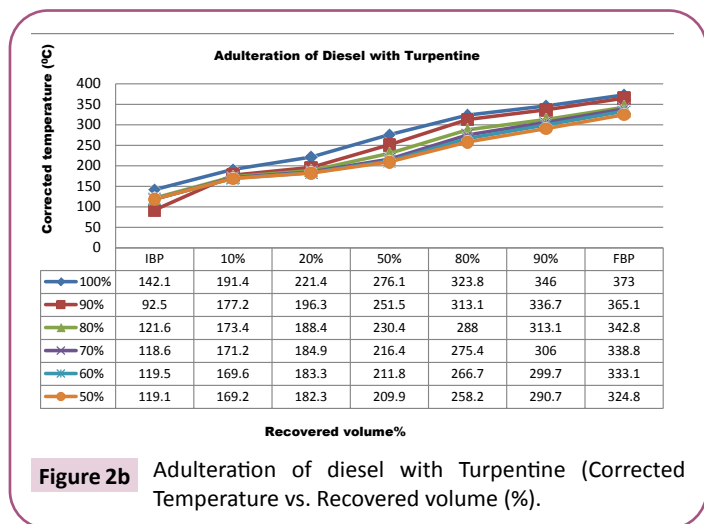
Adulteration of Diesel with Turpentine

Corrected temperature (ºC)

400
350
300
250
200
150
100
50
0

| | IBP | 10% | 20% | 50% | 80% | 90% | FBP |
|---|---|---|---|---|---|---|---|
| 100% | 142.1 | 191.4 | 221.4 | 276.1 | 323.8 | 346 | 373 |
| 90% | 92.5 | 177.2 | 196.3 | 251.5 | 313.1 | 336.7 | 365.1 |
| 80% | 121.6 | 173.4 | 188.4 | 230.4 | 288 | 313.1 | 342.8 |
| 70% | 118.6 | 171.2 | 184.9 | 216.4 | 275.4 | 306 | 338.8 |
| 60% | 119.5 | 169.6 | 183.3 | 211.8 | 266.7 | 299.7 | 333.1 |
| 50% | 119.1 | 169.2 | 182.3 | 209.9 | 258.2 | 290.7 | 324.8 |

Recovered volume%

Figure 2b Adulteration of diesel with Turpentine (Corrected Temperature vs. Recovered volume (%).